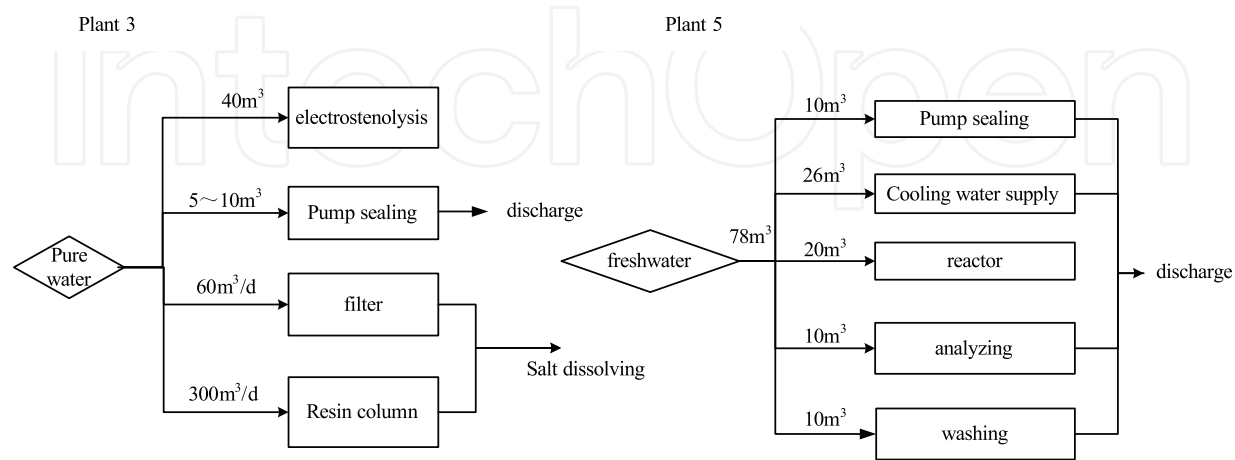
Plant 3

Plant 5

IntechOpen

$40m^3$ electrostenolysis

$5\sim10m^3$ Pump sealing discharge

Pure water

$60m^3/d$ filter

Salt dissolving

$300m^3/d$ Resin column

$10m^3$ Pump sealing

$26m^3$ Cooling water supply

freshwater $78m^3$

$20m^3$ reactor

discharge

$10m^3$ analyzing

$10m^3$ washing